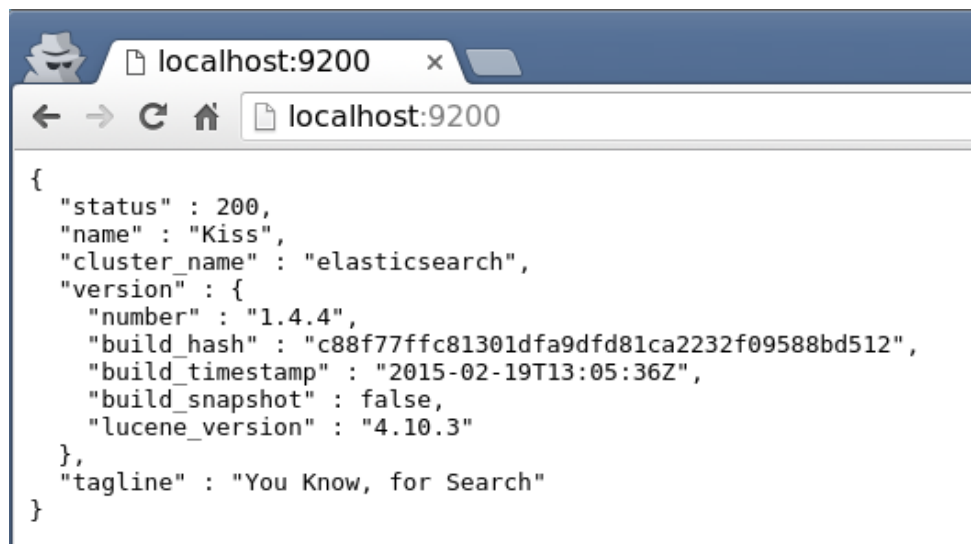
localhost:9200 ×

localhost:9200

{
  "status" : 200,
  "name" : "Kiss",
  "cluster_name" : "elasticsearch",
  "version" : {
    "number" : "1.4.4",
    "build_hash" : "c88f77ffc81301dfa9dfd81ca2232f09588bd512",
    "build_timestamp" : "2015-02-19T13:05:36Z",
    "build_snapshot" : false,
    "lucene_version" : "4.10.3"
  },
  "tagline" : "You Know, for Search"
}